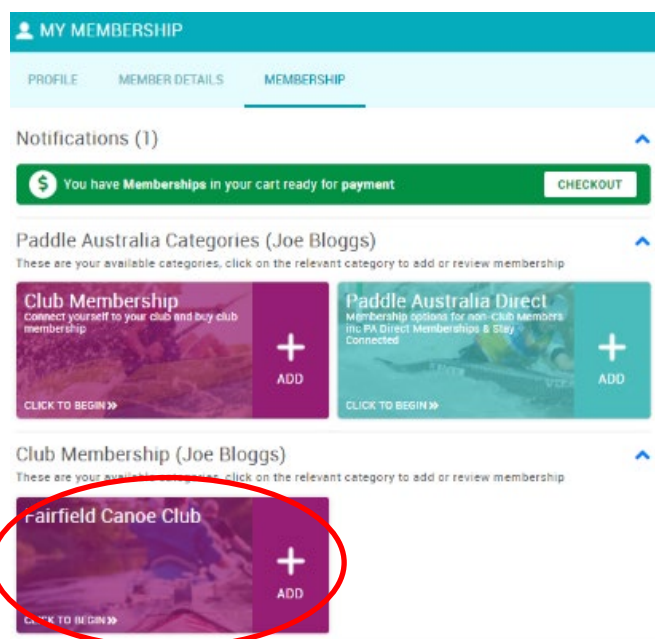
MY MEMBERSHIP

PROFILE MEMBER DETAILS MEMBERSHIP

Notifications (1)

You have **Memberships** in your cart ready for **payment** CHECKOUT

Paddle Australia Categories (Joe Bloggs)

These are your available categories, click on the relevant category to add or review membership

Club Membership
Connect yourself to your club and buy club membership
CLICK TO BEGIN »
ADD

Paddle Australia Direct
Membership options for non-Club Members inc PA Direct Memberships & Stay Connected
CLICK TO BEGIN »
ADD

Club Membership (Joe Bloggs)

These are your available categories, click on the relevant category to add or review membership

Fairfield Canoe Club
CLICK TO BEGIN »
ADD